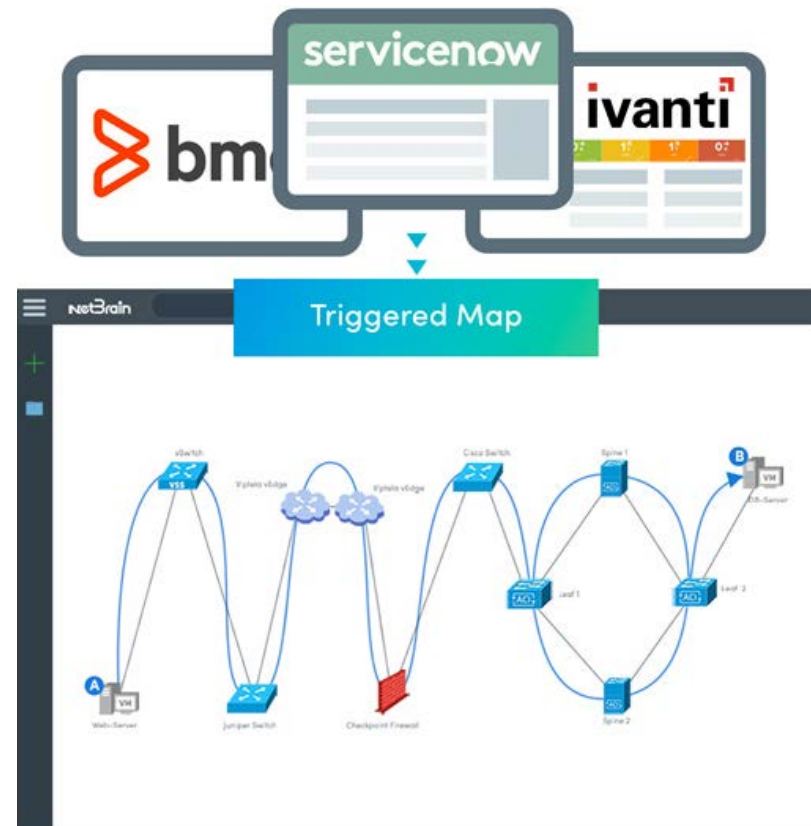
servicenow

bm

ivanti

Triggered Map

NetBrain

vSwitch

VSS

Viptela vEdge

Viptela vEdge

Cisco Switch

Spine 1

B

VM

DB-Server

Leaf 1

Leaf 2

A

VM

Web-Server

Juniper Switch

Checkpoint Firewall

Spine 2